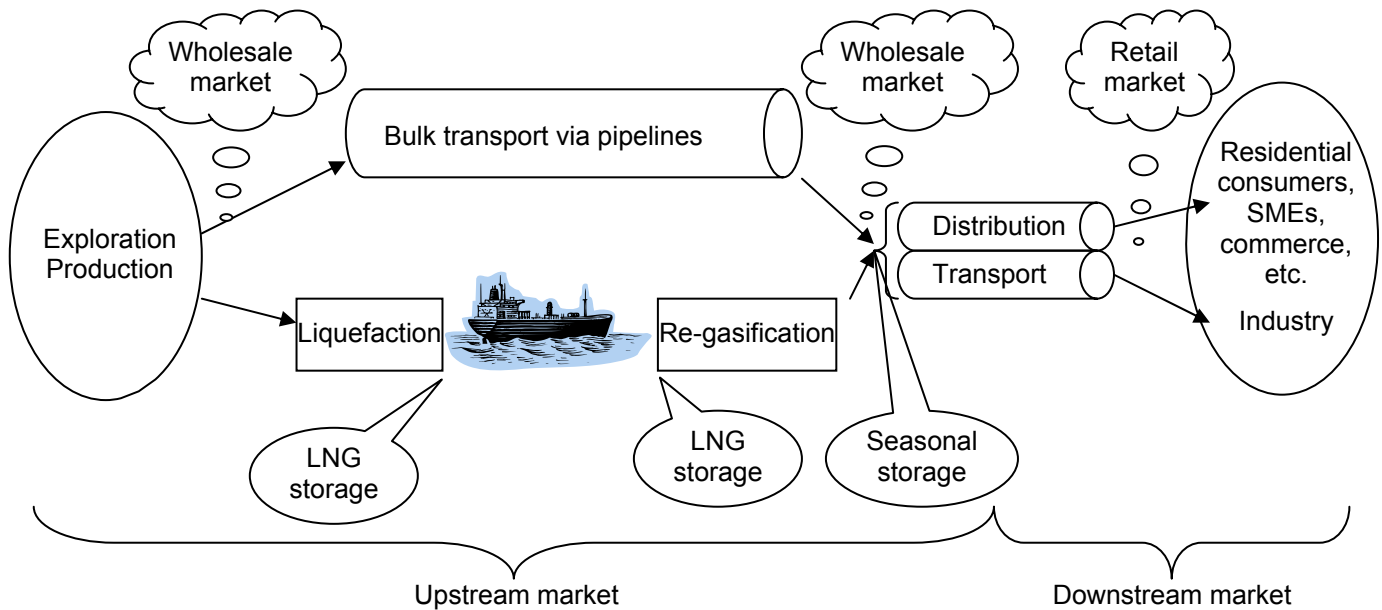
Wholesale market

Bulk transport via pipelines

Wholesale market

Retail market

Exploration Production

Distribution

Transport

Residential consumers, SMEs, commerce, etc.

Industry

Liquefaction

Re-gasification

LNG storage

LNG storage

Seasonal storage

Upstream market

Downstream market